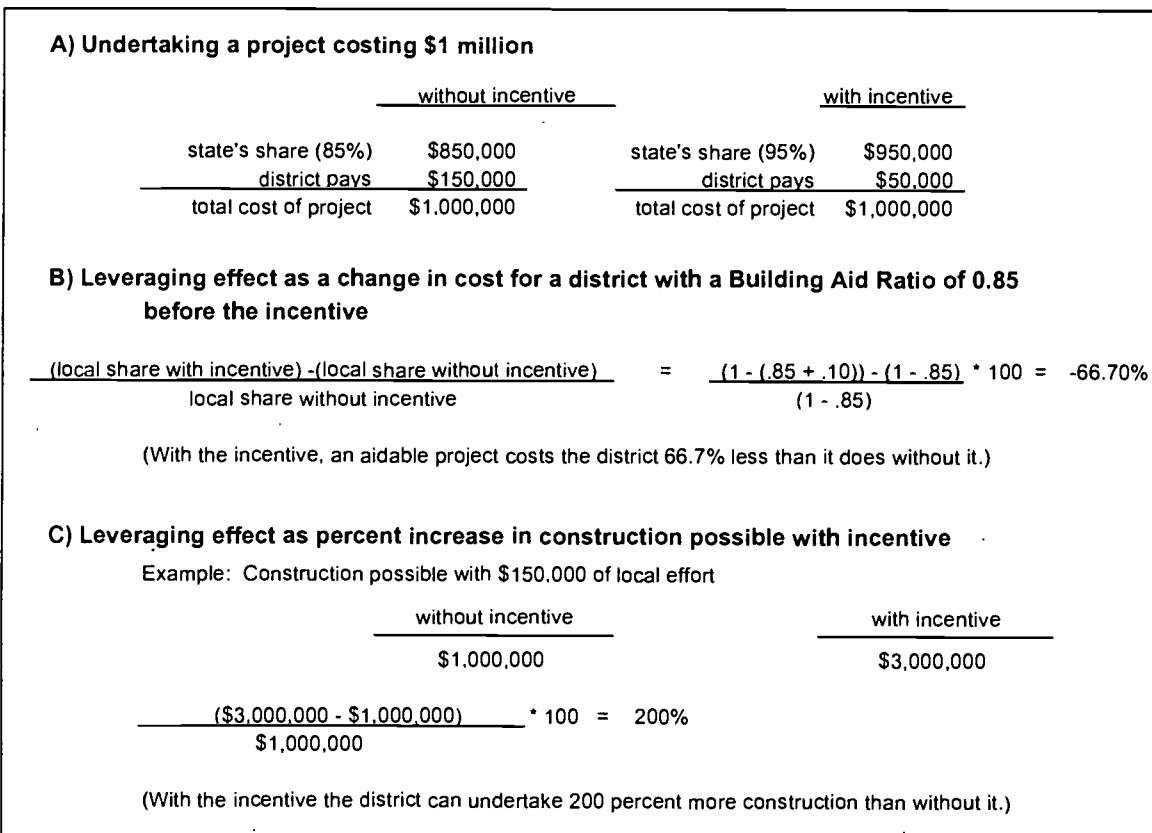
A) Undertaking a project costing \$1 million

| without incentive | | with incentive | |
|---|---|---|---|
| state's share (85%) | \$850,000 | state's share (95%) | \$950,000 |
| district pays | \$150,000 | district pays | \$50,000 |
| total cost of project | \$1,000,000 | total cost of project | \$1,000,000 |

B) Leveraging effect as a change in cost for a district with a Building Aid Ratio of 0.85 before the incentive

$\frac{\text{(local share with incentive) -(local share without incentive)}}{\text{local share without incentive}} = \frac{(1 - (.85 + .10)) - (1 - .85)}{(1 - .85)} * 100 = -66.70\%$

(With the incentive, an aidable project costs the district 66.7% less than it does without it.)

C) Leveraging effect as percent increase in construction possible with incentive

Example: Construction possible with \$150,000 of local effort

| without incentive | with incentive |
|---|---|
| \$1,000,000 | \$3,000,000 |

$\frac{(\$3,000,000 - \$1,000,000)}{\$1,000,000} * 100 = 200\%$

(With the incentive the district can undertake 200 percent more construction than without it.)